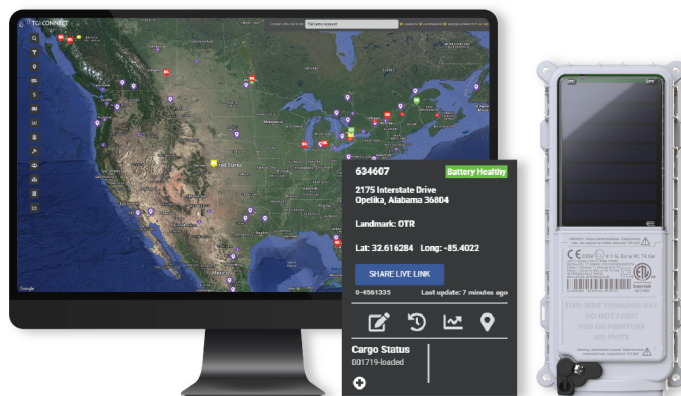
TGI CONNECT

TGI Demo Account

United States

Google

634607

Battery Healthy

2175 Interstate Drive
Opelika, Alabama 36804

Landmark: OTR

Lat: 32.616284 Long: -85.4022

SHARE LIVE LINK

0-4561335

Last update: 7 minutes ago

Cargo Status
001719-loaded

THIS SIDE TOWARDS SKY
DO NOT PAINT
PAS DE PEINTURE
NO PINTE

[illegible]